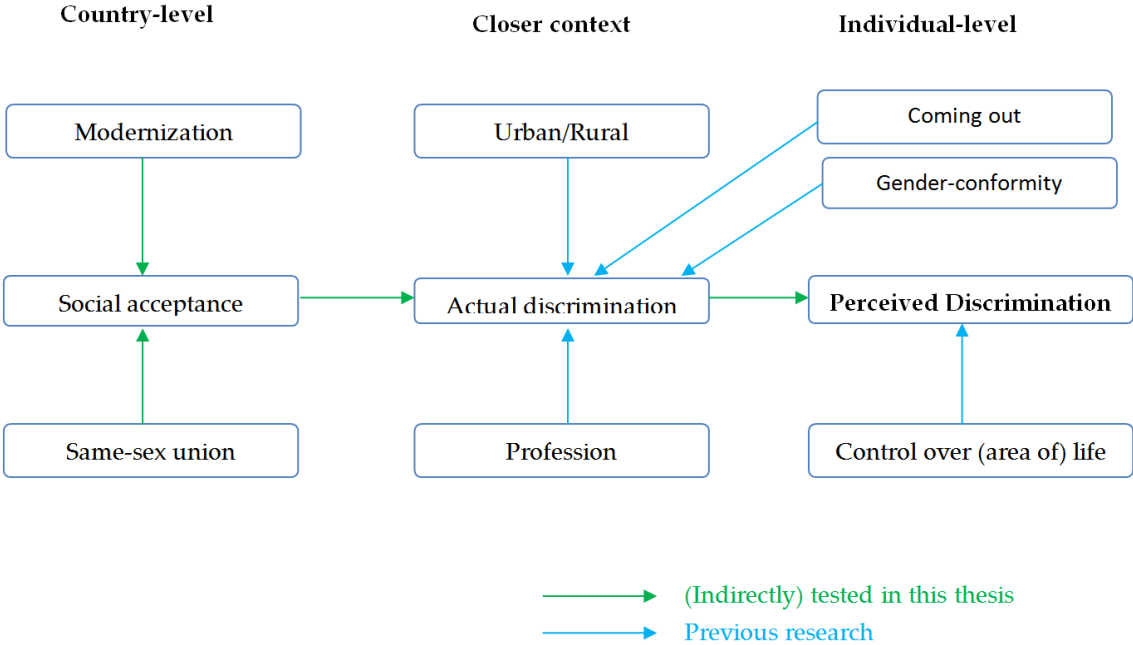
Country-level

Closer context

Individual-level

Modernization

Urban/Rural

Coming out

Gender-conformity

Social acceptance

Actual discrimination

Perceived Discrimination

Same-sex union

Profession

Control over (area of) life

(Indirectly) tested in this thesis

Previous research